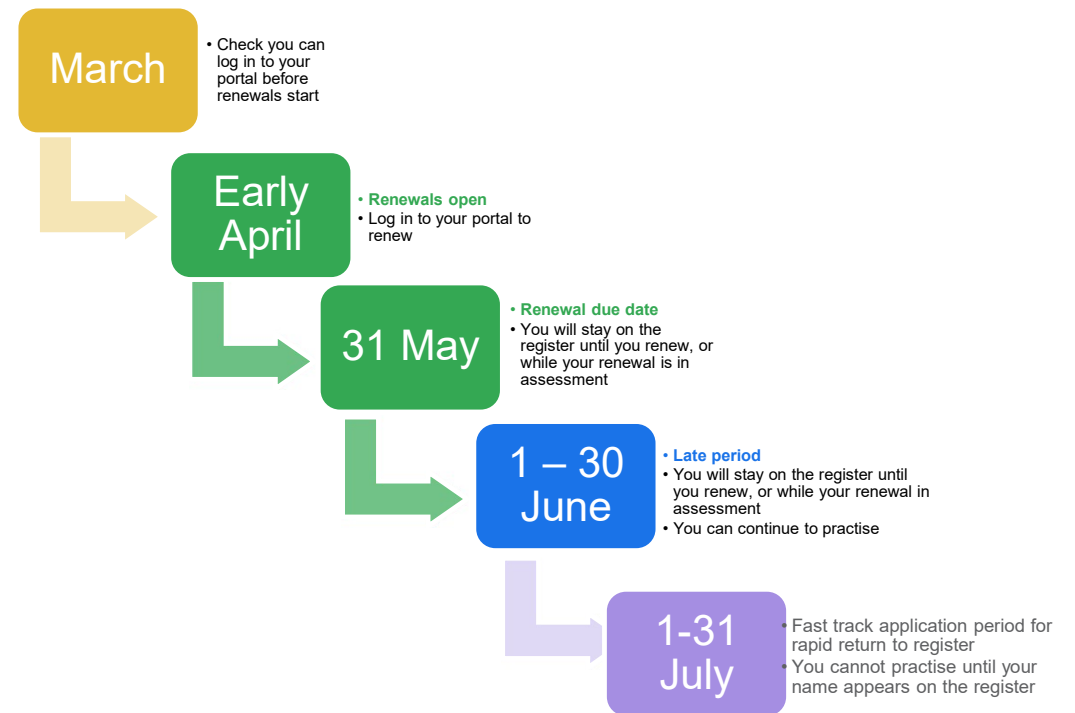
March

• Check you can log in to your portal before renewals start

Early April

• Renewals open
• Log in to your portal to renew

31 May

• Renewal due date
• You will stay on the register until you renew, or while your renewal is in assessment

1 – 30 June

• Late period
• You will stay on the register until you renew, or while your renewal in assessment
• You can continue to practise

1-31 July

• Fast track application period for rapid return to register
• You cannot practise until your name appears on the register